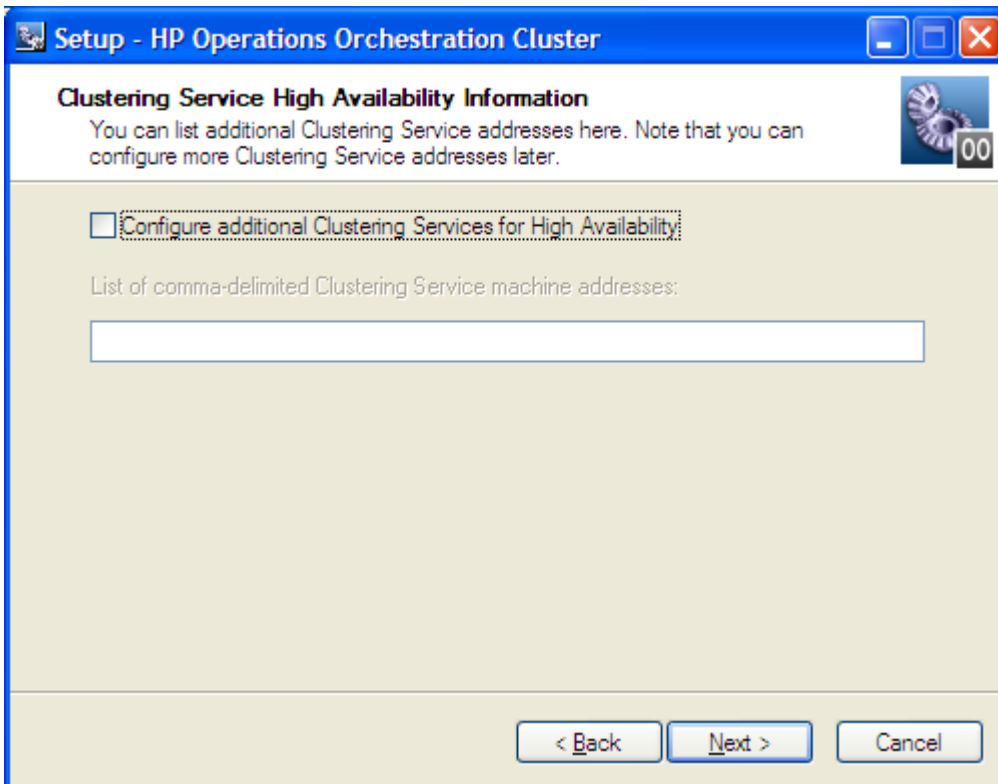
Setup - HP Operations Orchestration Cluster

Clustering Service High Availability Information

You can list additional Clustering Service addresses here. Note that you can configure more Clustering Service addresses later.

OO

Configure additional Clustering Services for High Availability

List of comma-delimited Clustering Service machine addresses:

< Back

Next >

Cancel